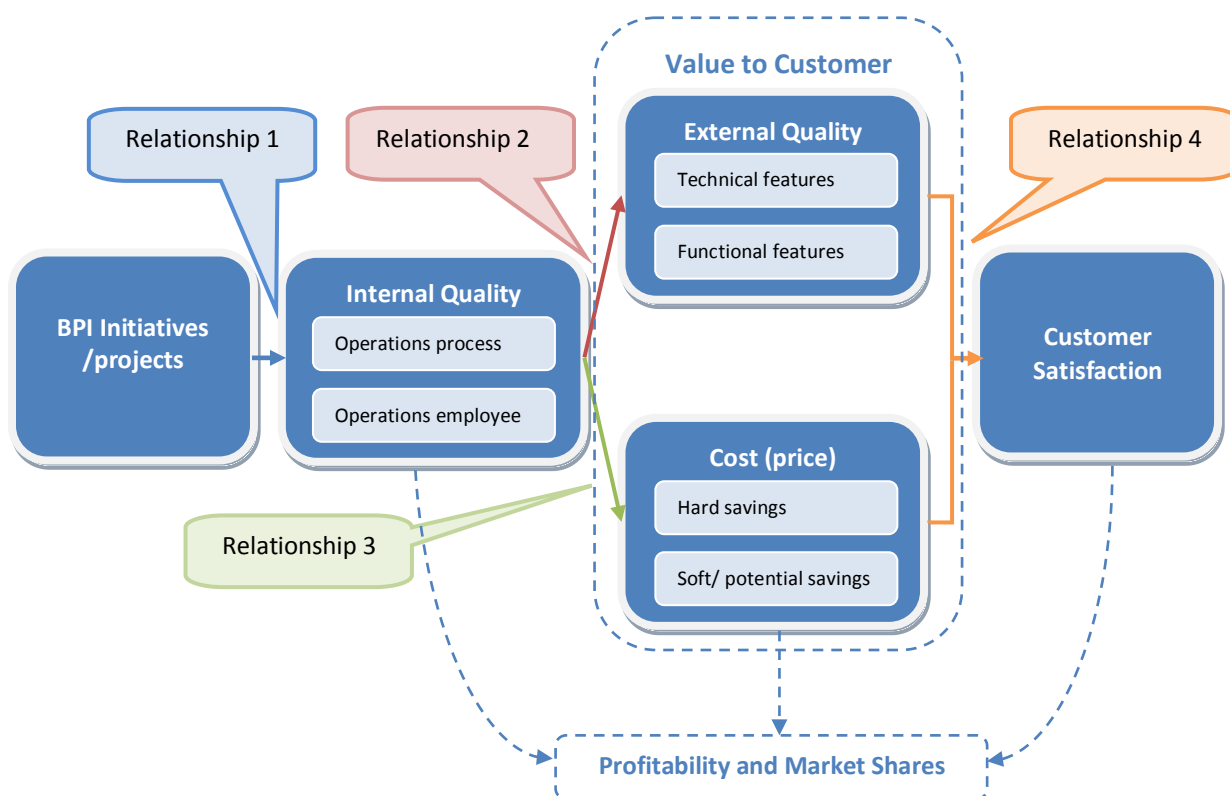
Value to Customer

Relationship 1

Relationship 2

External Quality

Technical features

Functional features

Relationship 4

BPI Initiatives /projects

Internal Quality

Operations process

Operations employee

Customer Satisfaction

Cost (price)

Hard savings

Soft/ potential savings

Relationship 3

Profitability and Market Shares